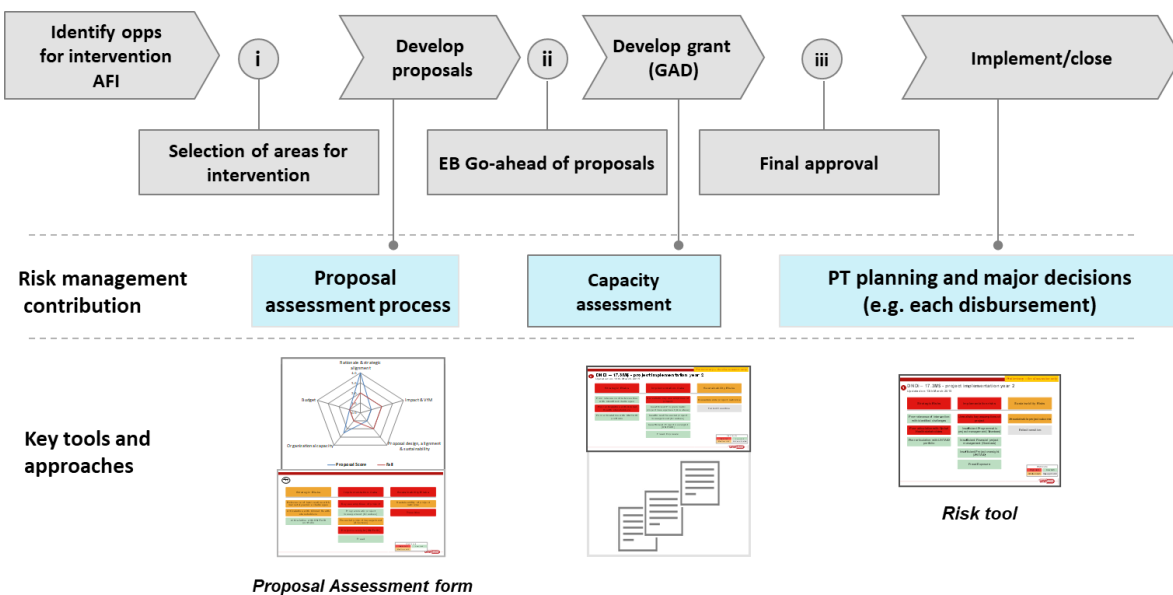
Identify opps for intervention AFI

i

Develop proposals

ii

Develop grant (GAD)

iii

Implement/close

Selection of areas for intervention

EB Go-ahead of proposals

Final approval

Risk management contribution

Proposal assessment process

Capacity assessment

PT planning and major decisions (e.g. each disbursement)

Key tools and approaches

Rationale & strategic alignment

Impact & VfM

Proposal design, alignment & sustainability

Organisational capacity

Budget

Proposal Score

Proposal Assessment form

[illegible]

Risk tool